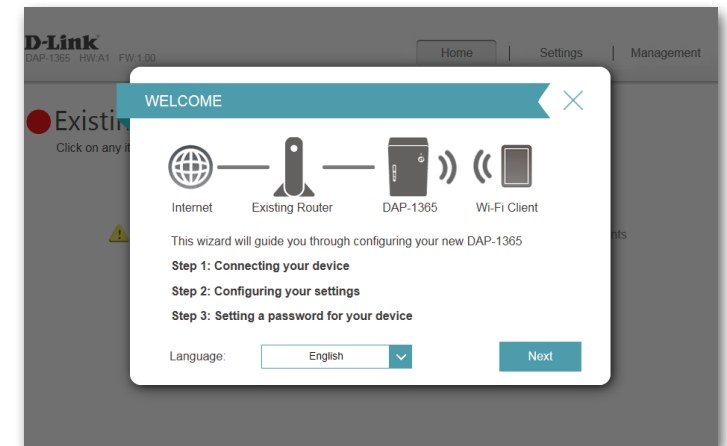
D-Link
DAP-1365 HW:A1 FW:1.00

Home | Settings | Management

Existi

Click on any it

nts

WELCOME

Internet Existing Router DAP-1365 Wi-Fi Client

This wizard will guide you through configuring your new DAP-1365

Step 1: Connecting your device

Step 2: Configuring your settings

Step 3: Setting a password for your device

Language: English

Next